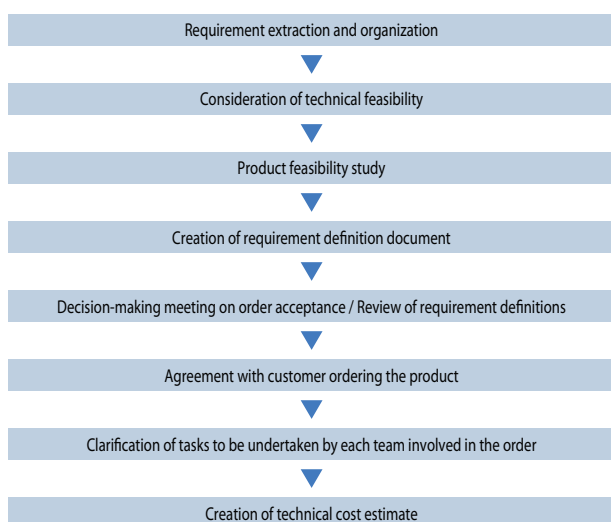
Requirement extraction and organization

Consideration of technical feasibility

Product feasibility study

Creation of requirement definition document

Decision-making meeting on order acceptance / Review of requirement definitions

Agreement with customer ordering the product

Clarification of tasks to be undertaken by each team involved in the order

Creation of technical cost estimate